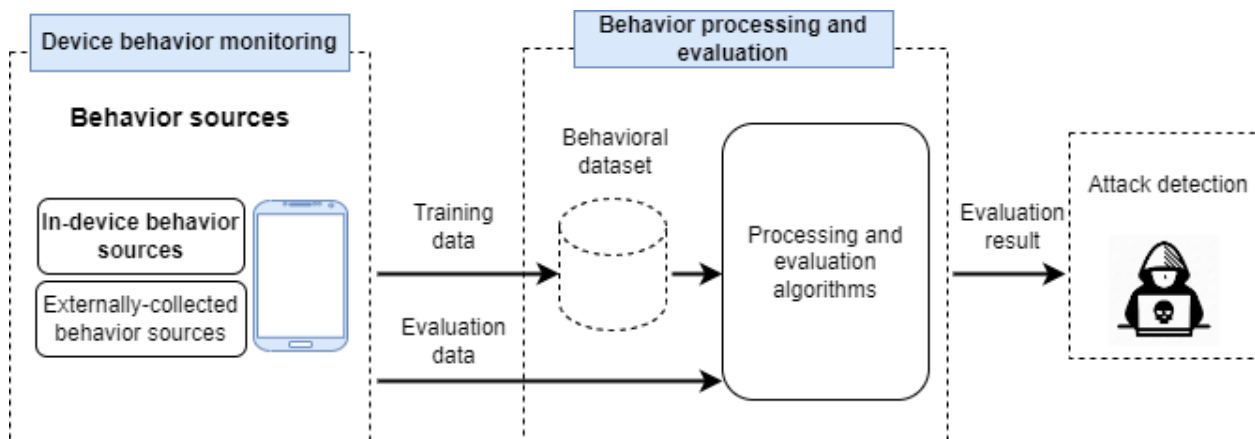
Device behavior monitoring

Behavior sources

In-device behavior sources

Externally-collected behavior sources

Training data

Evaluation data

Behavior processing and evaluation

Behavioral dataset

Processing and evaluation algorithms

Evaluation result

Attack detection